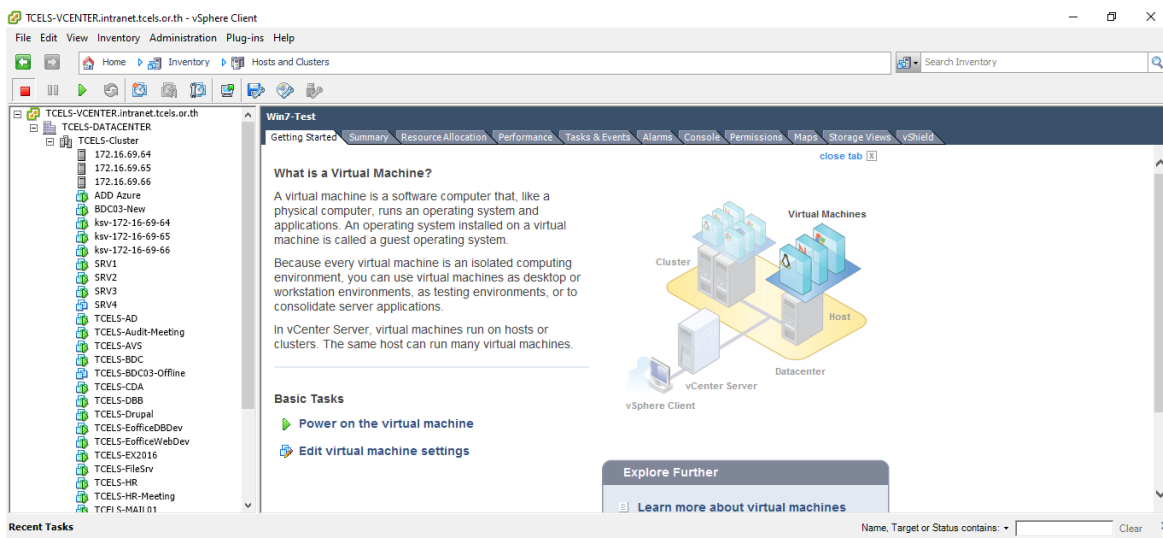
TCELS-VCENTER.intranet.tcels.or.th - vSphere Client

File Edit View Inventory Administration Plug-ins Help

Home Inventory Hosts and Clusters

Search Inventory

TCELS-VCENTER.intranet.tcels.or.th
TCELS-DATACENTER
TCELS-Cluster
172.16.69.64
172.16.69.65
172.16.69.66
ADD Azure
BDC03-New
ksv-172-16-69-64
ksv-172-16-69-65
ksv-172-16-69-66
SRV1
SRV2
SRV3
SRV4
TCELS-AD
TCELS-Audit-Meeting
TCELS-AVS
TCELS-BDC
TCELS-BDC03-Offline
TCELS-CDA
TCELS-DBB
TCELS-Drupal
TCELS-EofficeDBDev
TCELS-EofficeWebDev
TCELS-EX2016
TCELS-FileSrv
TCELS-HR
TCELS-HR-Meeting
TCELS-MAIL01

Win7-Test

Getting Started Summary Resource Allocation Performance Tasks & Events Alarms Console Permissions Maps Storage Views vShield

close tab

What is a Virtual Machine?

A virtual machine is a software computer that, like a physical computer, runs an operating system and applications. An operating system installed on a virtual machine is called a guest operating system.

Because every virtual machine is an isolated computing environment, you can use virtual machines as desktop or workstation environments, as testing environments, or to consolidate server applications.

In vCenter Server, virtual machines run on hosts or clusters. The same host can run many virtual machines.

Virtual Machines
Cluster
Host
Datacenter
vCenter Server
vSphere Client

Basic Tasks

Power on the virtual machine

Edit virtual machine settings

Explore Further

Learn more about virtual machines

Recent Tasks

Name, Target or Status contains:

Clear